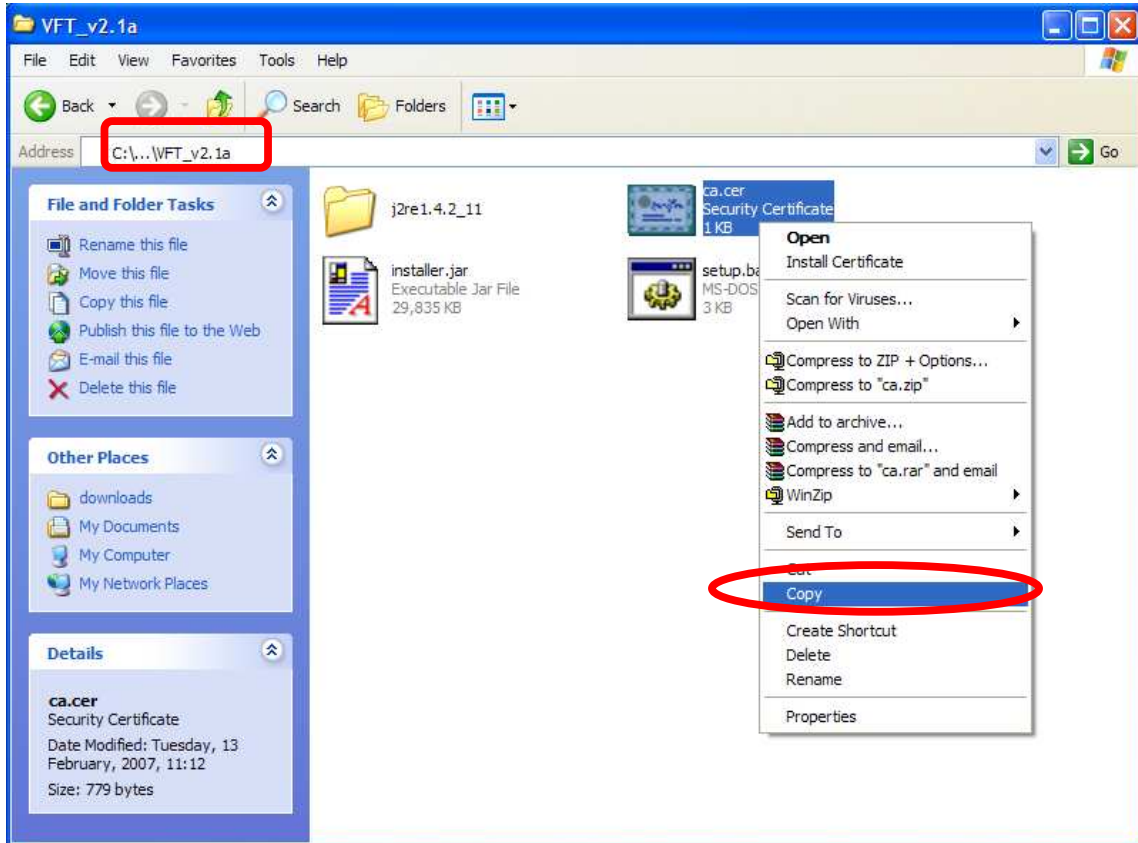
VFT_v2.1a

File Edit View Favorites Tools Help

Back Search Folders

Address C:\...\VFT_v2.1a Go

File and Folder Tasks

Rename this file
Move this file
Copy this file
Publish this file to the Web
E-mail this file
Delete this file

Other Places

downloads
My Documents
My Computer
My Network Places

Details

ca.cer
Security Certificate
Date Modified: Tuesday, 13 February, 2007, 11:12
Size: 779 bytes

j2re1.4.2_11

installer.jar
Executable Jar File
29,835 KB

ca.cer
Security Certificate
1 KB

setup.ba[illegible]
MS-DOS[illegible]
3 KB

Open
Install Certificate
Scan for Viruses...
Open With
Compress to ZIP + Options...
Compress to "ca.zip"
Add to archive...
Compress and email...
Compress to "ca.rar" and email
WinZip
Send To
Cut
Copy
Create Shortcut
Delete
Rename
Properties